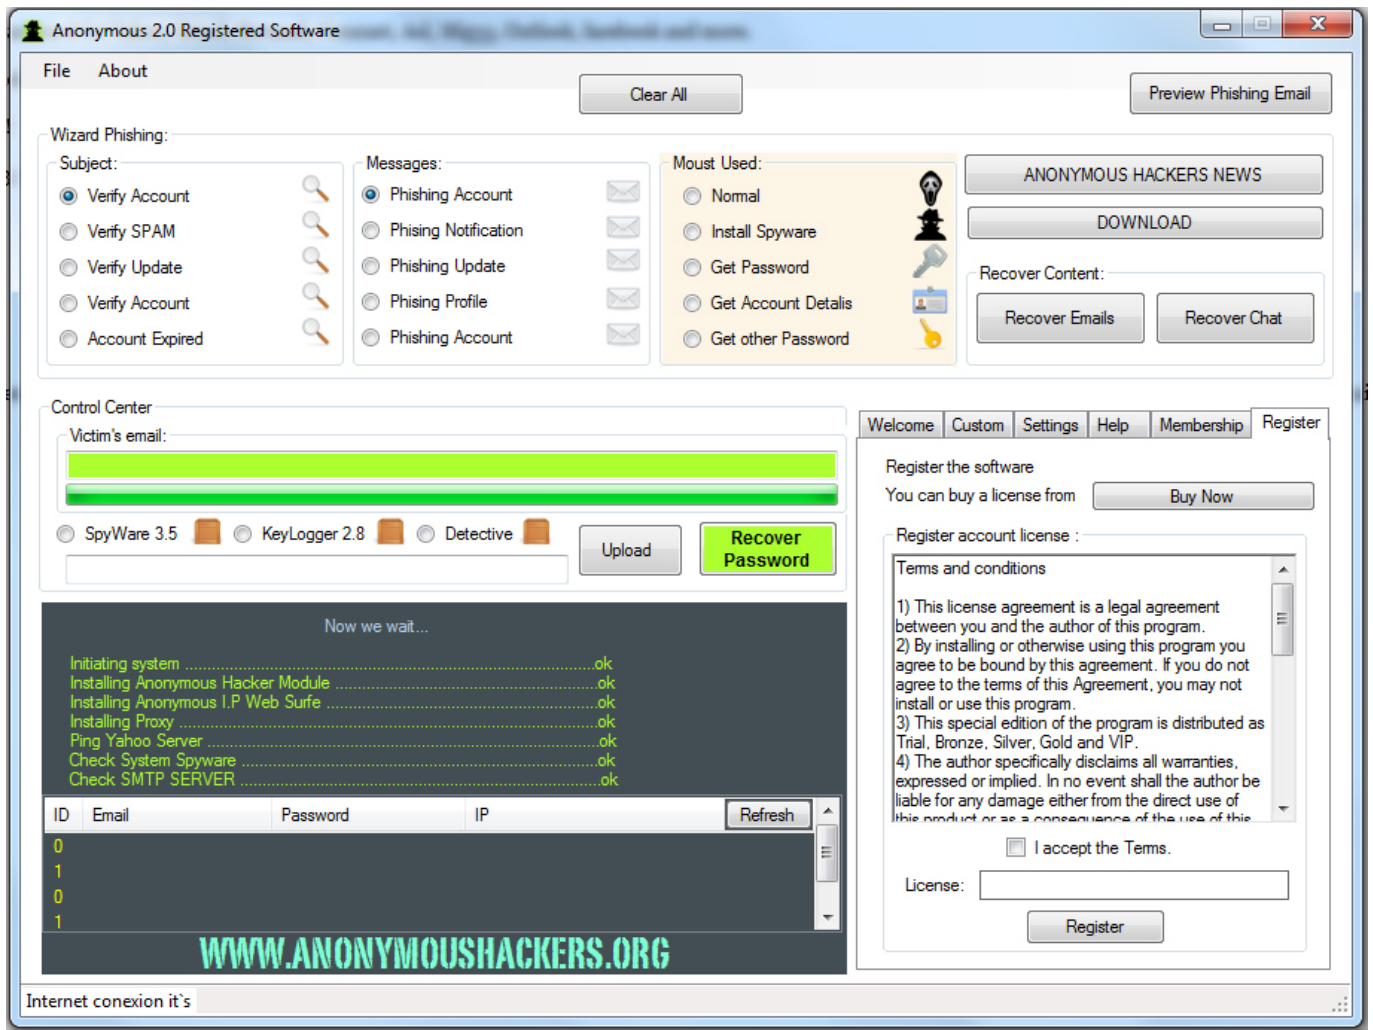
Anonymous 2.0 Registered Software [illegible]

File About

Clear All

Preview Phishing Email

Wizard Phishing:

Subject:
Verify Account
Verify SPAM
Verify Update
Verify Account
Account Expired

Messages:
Phishing Account
Phising Notification
Phishing Update
Phising Profile
Phishing Account

Moust Used:
Normal
Install Spyware
Get Password
Get Account Details
Get other Password

ANONYMOUS HACKERS NEWS

DOWNLOAD

Recover Content:
Recover Emails
Recover Chat

Control Center
Victim's email:

SpyWare 3.5 KeyLogger 2.8 Detective

Upload

Recover Password

Now we wait...

Initiating system ............................................................................................ok
Installing Anonymous Hacker Module ............................................................ok
Installing Anonymous I.P Web Surfe ...............................................................ok
Installing Proxy ..................................................................................................ok
Ping Yahoo Server ............................................................................................ok
Check System Spyware ....................................................................................ok
Check SMTP SERVER ........................................................................................ok

| ID | Email | Password | IP | Refresh |
|---|---|---|---|---|
| 0 | | | | |
| 1 | | | | |
| 0 | | | | |
| 1 | | | | |

WWW.ANONYMOUSHACKERS.ORG

Welcome Custom Settings Help Membership Register

Register the software
You can buy a license from
Buy Now

Register account license :

Terms and conditions

1) This license agreement is a legal agreement between you and the author of this program.
2) By installing or otherwise using this program you agree to be bound by this agreement. If you do not agree to the terms of this Agreement, you may not install or use this program.
3) This special edition of the program is distributed as Trial, Bronze, Silver, Gold and VIP.
4) The author specifically disclaims all warranties, expressed or implied. In no event shall the author be liable for any damage either from the direct use of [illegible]

I accept the Terms.

License:

Register

Internet conexion it`s